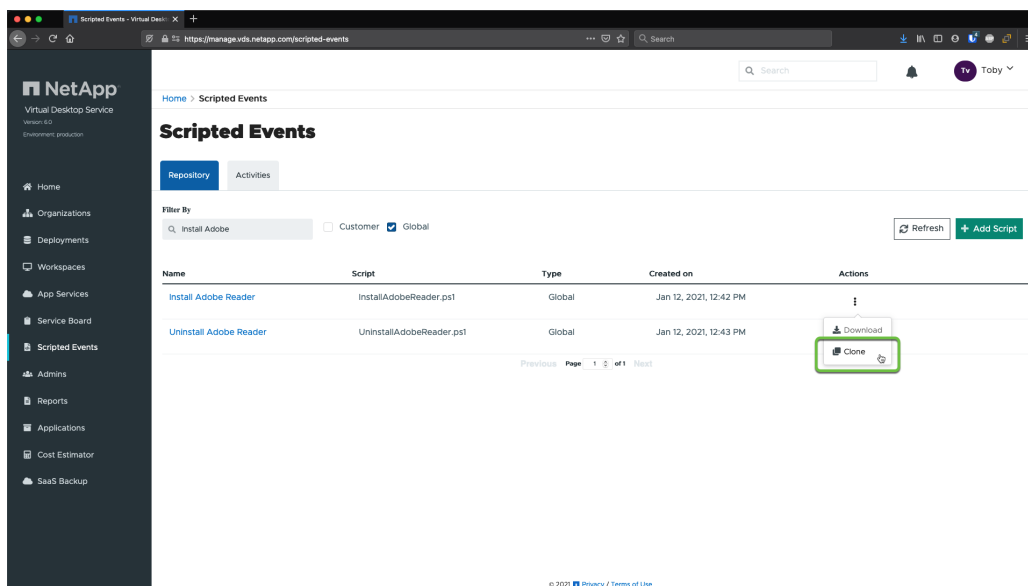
Scripted Events - Virtual Desk

https://manage.vds.netapp.com/scripted-events

Search

NetApp
Virtual Desktop Service
Version: 6.0
Environment: production

Home
Organizations
Deployments
Workspaces
App Services
Service Board
Scripted Events
Admins
Reports
Applications
Cost Estimator
SaaS Backup

Search

TV Toby

Home > Scripted Events

Scripted Events

Repository
Activities

Filter By

Install Adobe

Customer
Global

Refresh
+ Add Script

| Name | Script | Type | Created on | Actions |
|---|---|---|---|---|
| Install Adobe Reader | InstallAdobeReader.ps1 | Global | Jan 12, 2021, 12:42 PM | ⋮ |
| Uninstall Adobe Reader | UninstallAdobeReader.ps1 | Global | Jan 12, 2021, 12:43 PM | |

Download
Clone

Previous Page 1 of 1 Next

© 2021 Privacy / Terms of Use